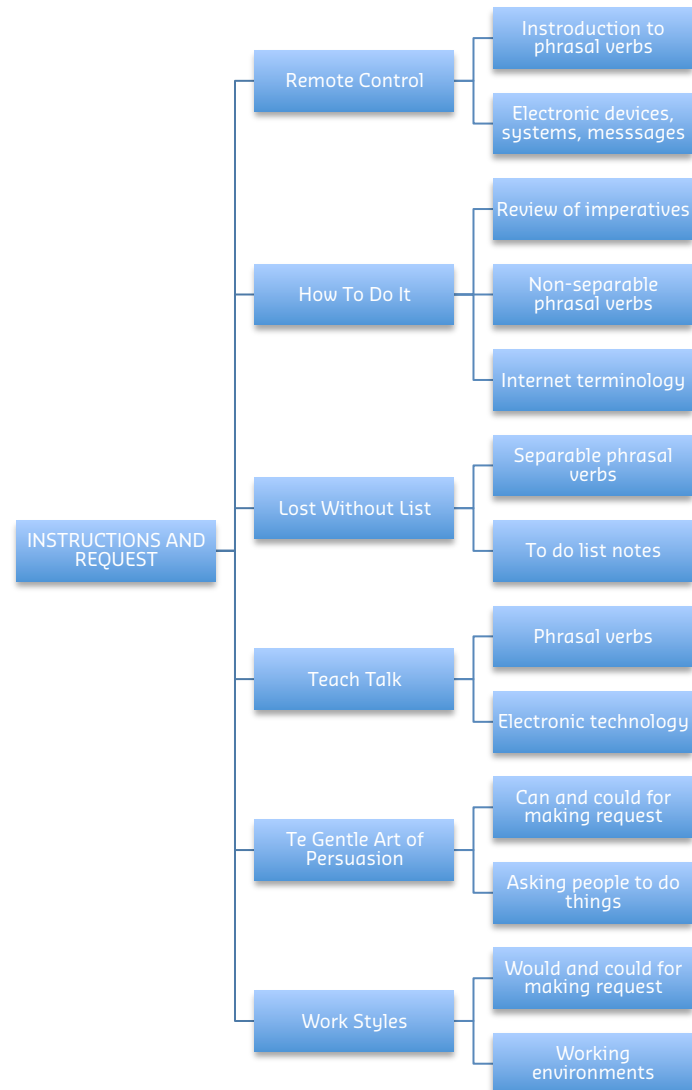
INSTRUCTIONS AND REQUEST

Remote Control

Instroduction to phrasal verbs

Electronic devices, systems, messsages

How To Do It

Review of imperatives

Non-separable phrasal verbs

Internet terminology

Lost Without List

Separable phrasal verbs

To do list notes

Teach Talk

Phrasal verbs

Electronic technology

Te Gentle Art of Persuasion

Can and could for making request

Asking people to do things

Work Styles

Would and could for making request

Working environments